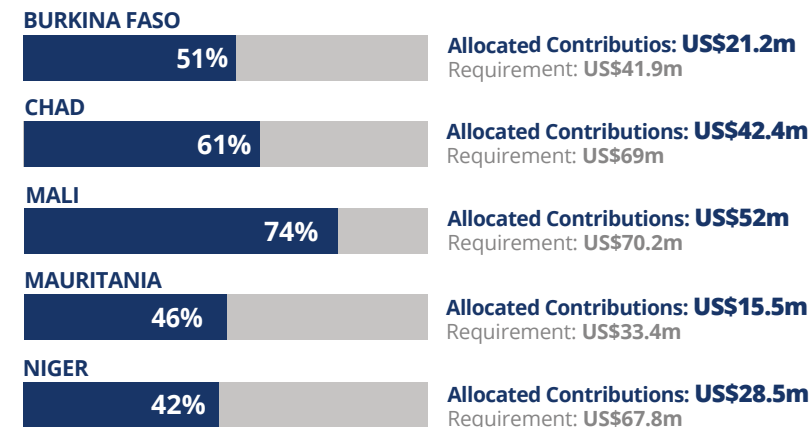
BURKINA FASO
51%
Allocated Contributios: US$21.2m
Requirement: US$41.9m

CHAD
61%
Allocated Contributions: US$42.4m
Requirement: US$69m

MALI
74%
Allocated Contributions: US$52m
Requirement: US$70.2m

MAURITANIA
46%
Allocated Contributions: US$15.5m
Requirement: US$33.4m

NIGER
42%
Allocated Contributions: US$28.5m
Requirement: US$67.8m